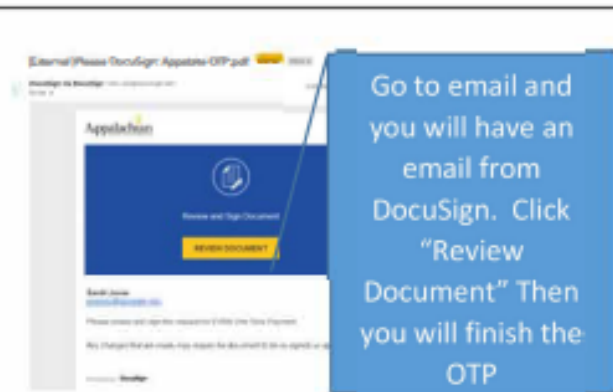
[External]Please DocuSign: Appstate-OTP.pdf

DocuSign via DocuSign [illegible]

Appalachian

Review and Sign Document

REVIEW DOCUMENT

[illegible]

Please review and sign the Appstate-OTP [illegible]

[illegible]

Go to email and you will have an email from DocuSign. Click "Review Document" Then you will finish the OTP